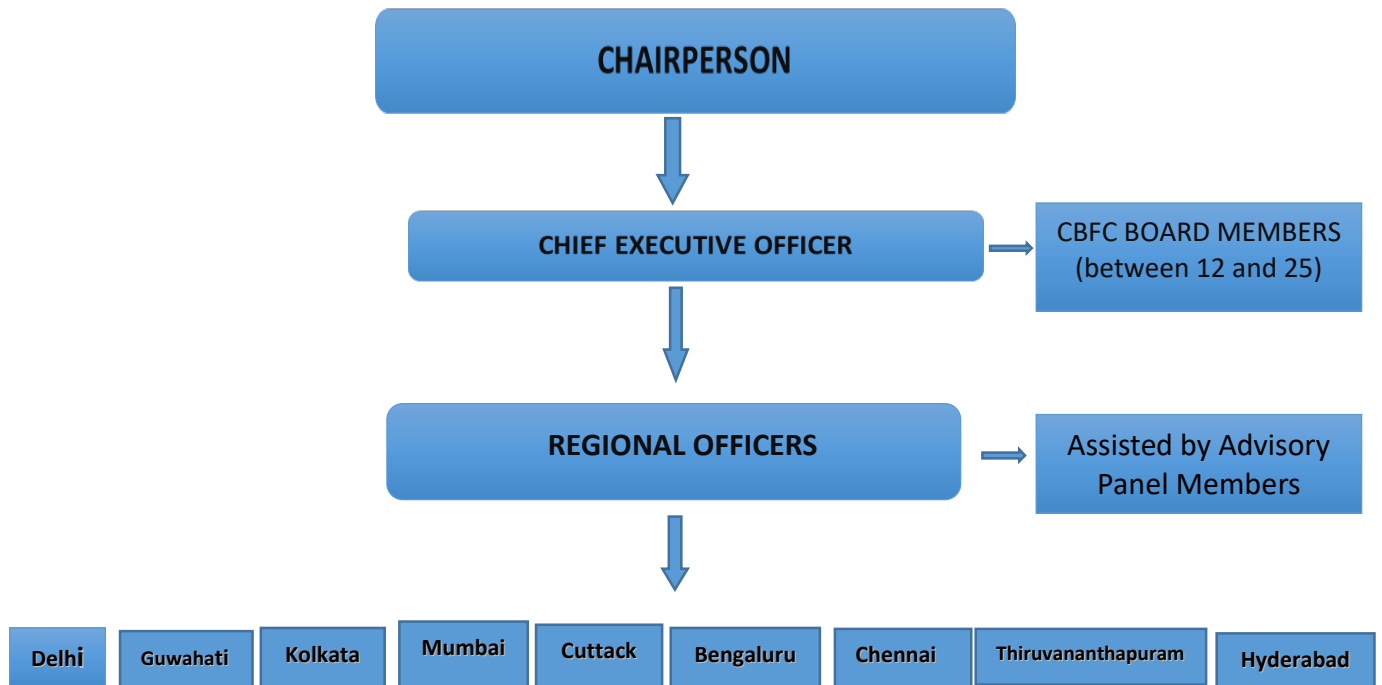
CHAIRPERSON

CHIEF EXECUTIVE OFFICER

CBFC BOARD MEMBERS (between 12 and 25)

REGIONAL OFFICERS

Assisted by Advisory Panel Members

Delhi

Guwahati

Kolkata

Mumbai

Cuttack

Bengaluru

Chennai

Thiruvananthapuram

Hyderabad